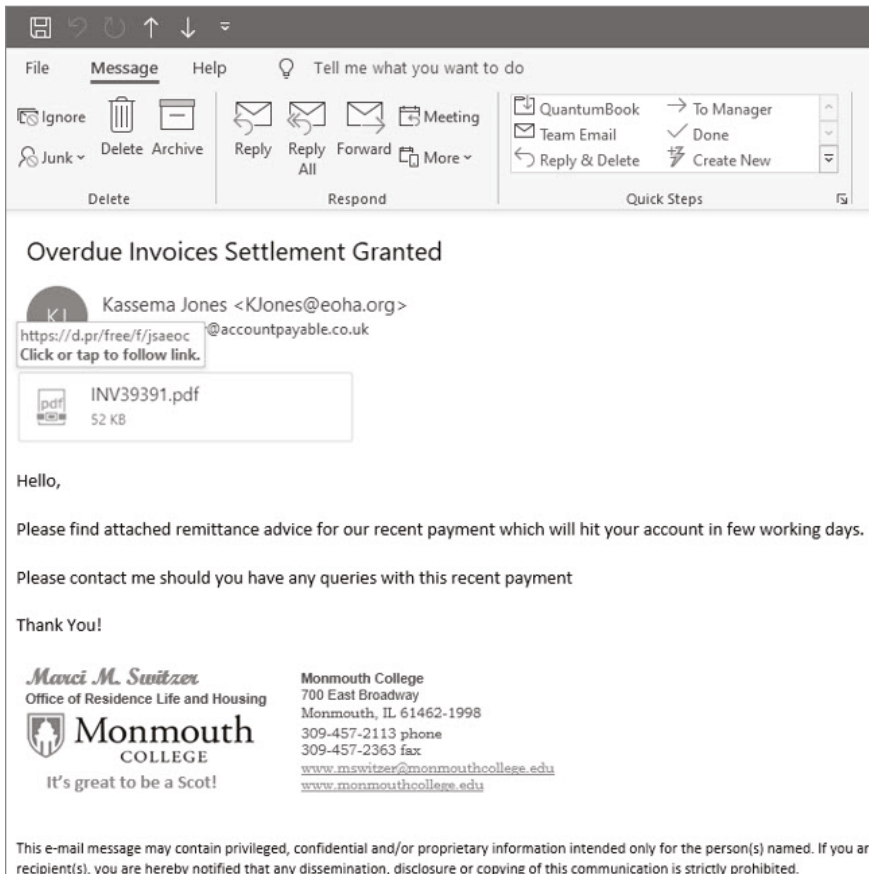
File Message Help Tell me what you want to do

Ignore
Junk
Delete Archive
Delete

Reply Reply All Forward Meeting More
Respond

QuantumBook
Team Email
Reply & Delete
To Manager
Done
Create New
Quick Steps

Overdue Invoices Settlement Granted

KJ
Kassema Jones <KJones@eoha.org>
https://d.pr/free/f/jsaeoc
Click or tap to follow link.
@accountpayable.co.uk

INV39391.pdf
52 KB

Hello,

Please find attached remittance advice for our recent payment which will hit your account in few working days.

Please contact me should you have any queries with this recent payment

Thank You!

Marci M. Switzer
Office of Residence Life and Housing
Monmouth
COLLEGE
It's great to be a Scot!

Monmouth College
700 East Broadway
Monmouth, IL 61462-1998
309-457-2113 phone
309-457-2363 fax
www.mswitzer@monmouthcollege.edu
www.monmouthcollege.edu

This e-mail message may contain privileged, confidential and/or proprietary information intended only for the person(s) named. If you ar recipient(s), you are hereby notified that any dissemination, disclosure or copying of this communication is strictly prohibited.